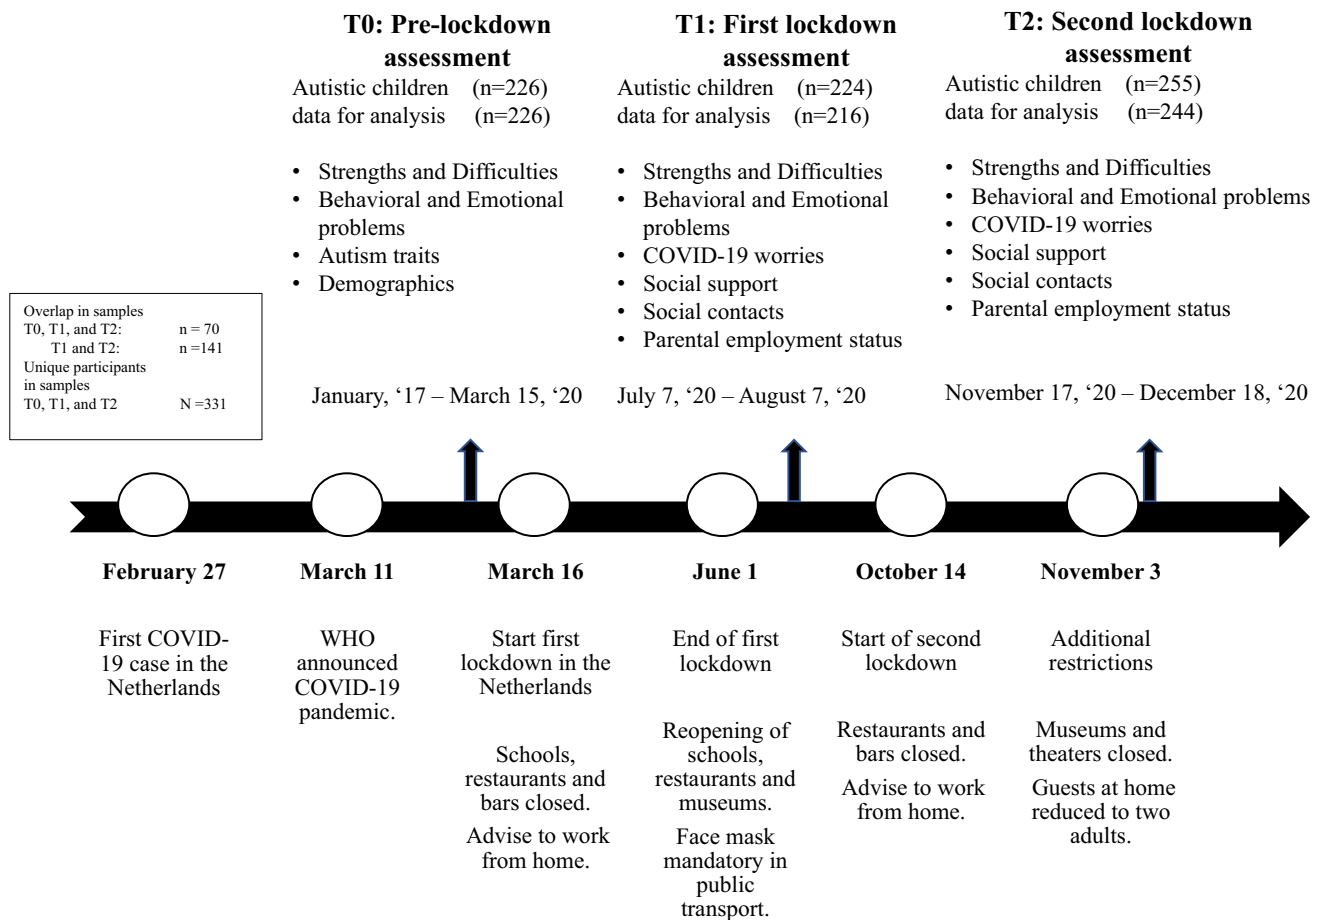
Overlap in samples
T0, T1, and T2: n = 70
T1 and T2: n =141
Unique participants in samples
T0, T1, and T2 N =331

T0: Pre-lockdown assessment
Autistic children (n=226)
data for analysis (n=226)

- Strengths and Difficulties
- Behavioral and Emotional problems
- Autism traits
- Demographics

January, '17 – March 15, '20

T1: First lockdown assessment
Autistic children (n=224)
data for analysis (n=216)

- Strengths and Difficulties
- Behavioral and Emotional problems
- COVID-19 worries
- Social support
- Social contacts
- Parental employment status

July 7, '20 – August 7, '20

T2: Second lockdown assessment
Autistic children (n=255)
data for analysis (n=244)

- Strengths and Difficulties
- Behavioral and Emotional problems
- COVID-19 worries
- Social support
- Social contacts
- Parental employment status

November 17, '20 – December 18, '20

February 27

First COVID-19 case in the Netherlands

March 11

WHO announced COVID-19 pandemic.

March 16

Start first lockdown in the Netherlands

Schools, restaurants and bars closed.

Advise to work from home.

June 1

End of first lockdown

Reopening of schools, restaurants and museums.

Face mask mandatory in public transport.

October 14

Start of second lockdown

Restaurants and bars closed.

Advise to work from home.

November 3

Additional restrictions

Museums and theaters closed.

Guests at home reduced to two adults.